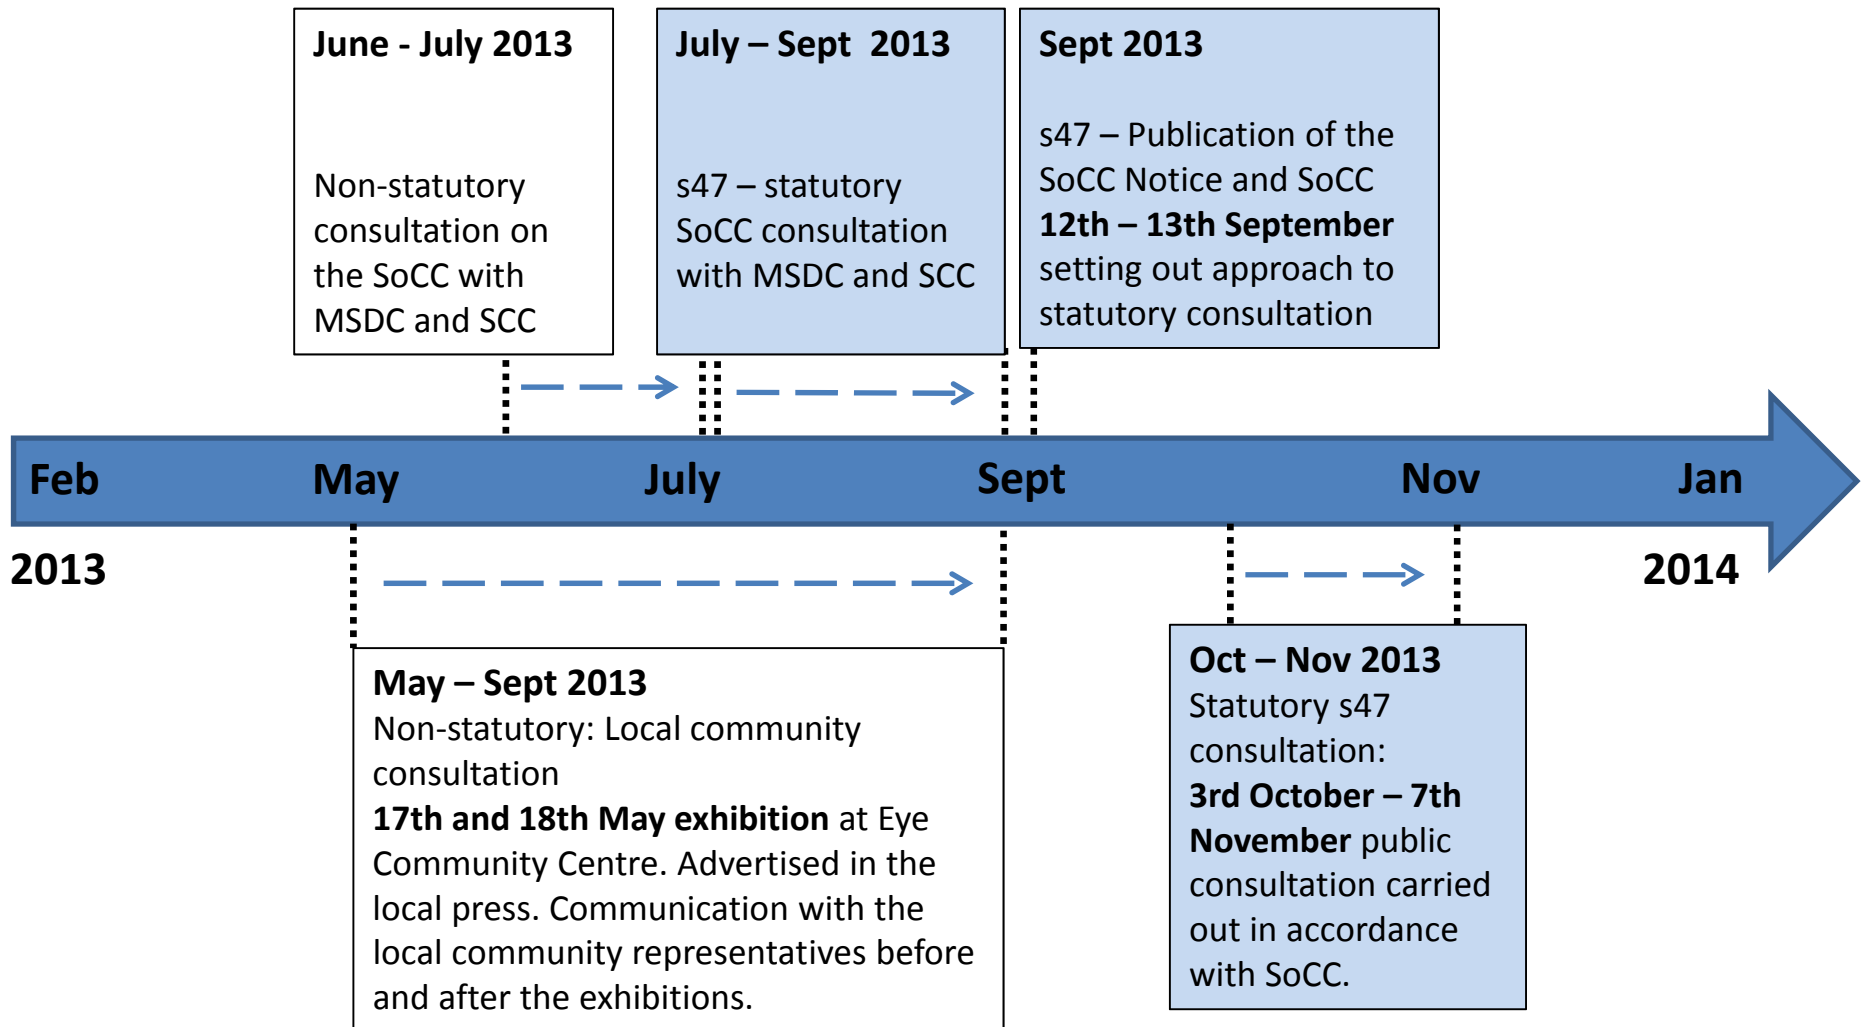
June - July 2013

Non-statutory consultation on the SoCC with MSDC and SCC

July – Sept 2013

s47 – statutory SoCC consultation with MSDC and SCC

Sept 2013

s47 – Publication of the SoCC Notice and SoCC **12th – 13th September** setting out approach to statutory consultation

Feb 2013 May July Sept Nov Jan 2014

May – Sept 2013
Non-statutory: Local community consultation
**17th and 18th May exhibition** at Eye Community Centre. Advertised in the local press. Communication with the local community representatives before and after the exhibitions.

Oct – Nov 2013
Statutory s47 consultation:
**3rd October – 7th November** public consultation carried out in accordance with SoCC.